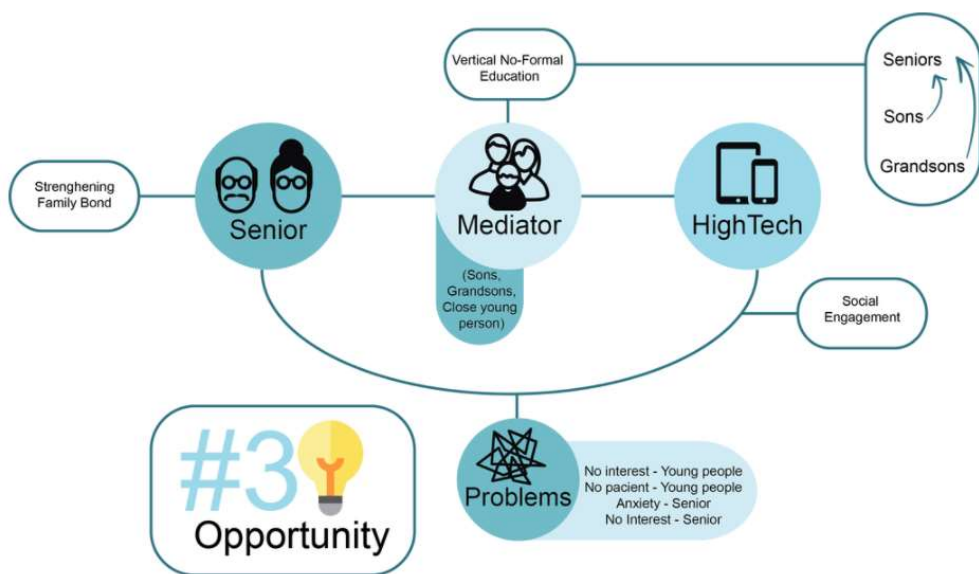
Vertical No-Formal Education

Seniors

Sons

Grandsons

Strenghening Family Bond

Senior

Mediator

(Sons, Grandsons, Close young person)

HighTech

Social Engagement

#3

Opportunity

Problems

No interest - Young people
No pacient - Young people
Anxiety - Senior
No Interest - Senior